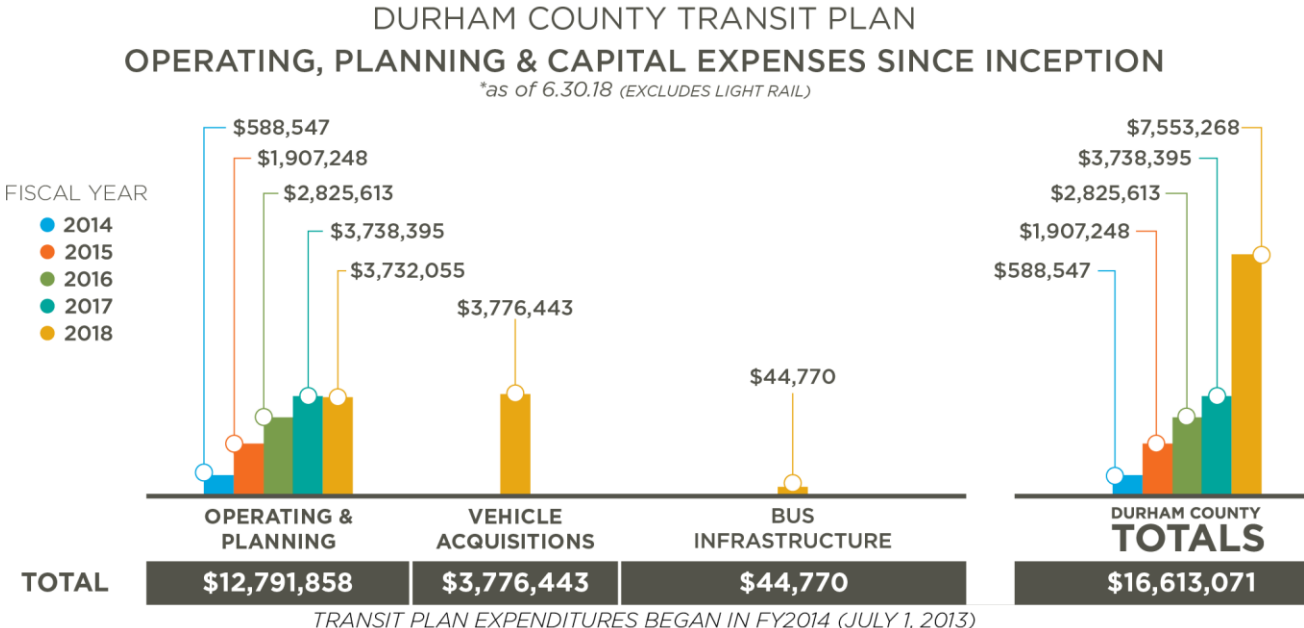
DURHAM COUNTY TRANSIT PLAN
OPERATING, PLANNING & CAPITAL EXPENSES SINCE INCEPTION
*as of 6.30.18 (EXCLUDES LIGHT RAIL)

FISCAL YEAR
2014
2015
2016
2017
2018

$588,547
$1,907,248
$2,825,613
$3,738,395
$3,732,055

$3,776,443

$44,770

$7,553,268
$3,738,395
$2,825,613
$1,907,248
$588,547

OPERATING & PLANNING
VEHICLE ACQUISITIONS
BUS INFRASTRUCTURE
DURHAM COUNTY TOTALS

| TOTAL | $12,791,858 | $3,776,443 | $44,770 | $16,613,071 |
|---|---|---|---|---|

TRANSIT PLAN EXPENDITURES BEGAN IN FY2014 (JULY 1, 2013)